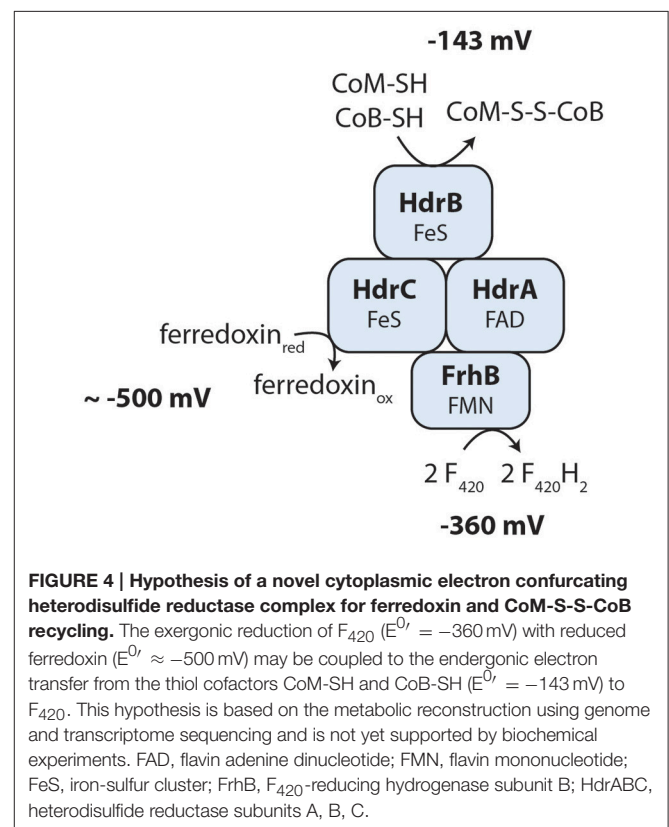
-143 mV

CoM-SH
CoB-SH

CoM-S-S-CoB

HdrB
FeS

HdrC
FeS

HdrA
FAD

ferredoxin$_{red}$

ferredoxin$_{ox}$

~ -500 mV

FrhB
FMN

2 F$_{420}$ 2 F$_{420}$H$_2$

-360 mV

**FIGURE 4 | Hypothesis of a novel cytoplasmic electron confurcating heterodisulfide reductase complex for ferredoxin and CoM-S-S-CoB recycling.** The exergonic reduction of F$_{420}$ ($E^{0\prime} = -360$ mV) with reduced ferredoxin ($E^{0\prime} \approx -500$ mV) may be coupled to the endergonic electron transfer from the thiol cofactors CoM-SH and CoB-SH ($E^{0\prime} = -143$ mV) to F$_{420}$. This hypothesis is based on the metabolic reconstruction using genome and transcriptome sequencing and is not yet supported by biochemical experiments. FAD, flavin adenine dinucleotide; FMN, flavin mononucleotide; FeS, iron-sulfur cluster; FrhB, F$_{420}$-reducing hydrogenase subunit B; HdrABC, heterodisulfide reductase subunits A, B, C.